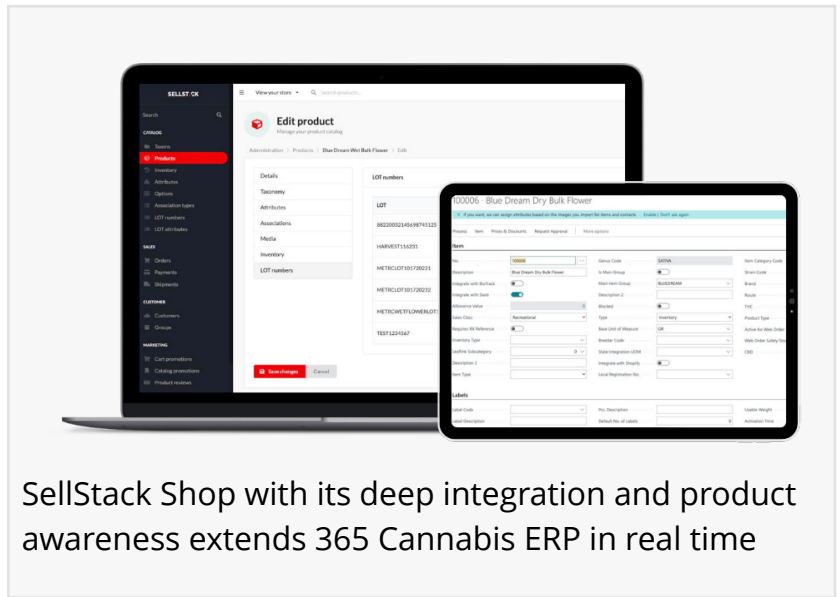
SELLSTACK

Search

CATALOG
Savers
Products
Inventory
Attributes
Options
Association types
LOT numbers
LOT attributes

SALES
Orders
Payments
Shipments

CUSTOMER
Customers
Groups

MARKETING
Cart promotions
Catalog promotions
Product reviews

View your store

Edit product
Manage your product catalog

Administration > Products > Blue Dream Wet Bulk Flower > Edit

Details
Taxonomy
Attributes
Associations
Media
Inventory
LOT numbers

LOT numbers

LOT
882200321456987411
HARVEST116231
METRCLOT101728221
METRCLOT101728232
METRCWETFLOWERLOT1
TEST1234567

Save changes
Cancel

100006 · Blue Dream Dry Bulk Flower

Item

No. 100006
Description Blue Dream Dry Bulk Flower
Integrate with BioTrack
Integrate with State
Allowance Value
Sales Class Recreational
Requires RX Reference
Inventory Type
Genus Code SATIVA
Main Item Group BLUEDREAM
Type Inventory
Base Unit of Measure GR
Item Category Code
Strain Code
Brand
Product Type

Labels

SellStack Shop with its deep integration and product awareness extends 365 Cannabis ERP in real time